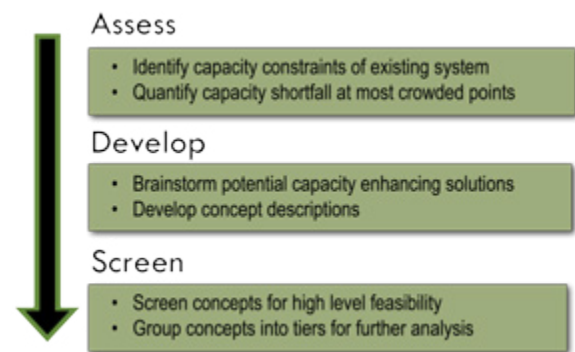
Assess

- Identify capacity constraints of existing system
- Quantify capacity shortfall at most crowded points

Develop

- Brainstorm potential capacity enhancing solutions
- Develop concept descriptions

Screen

- Screen concepts for high level feasibility
- Group concepts into tiers for further analysis